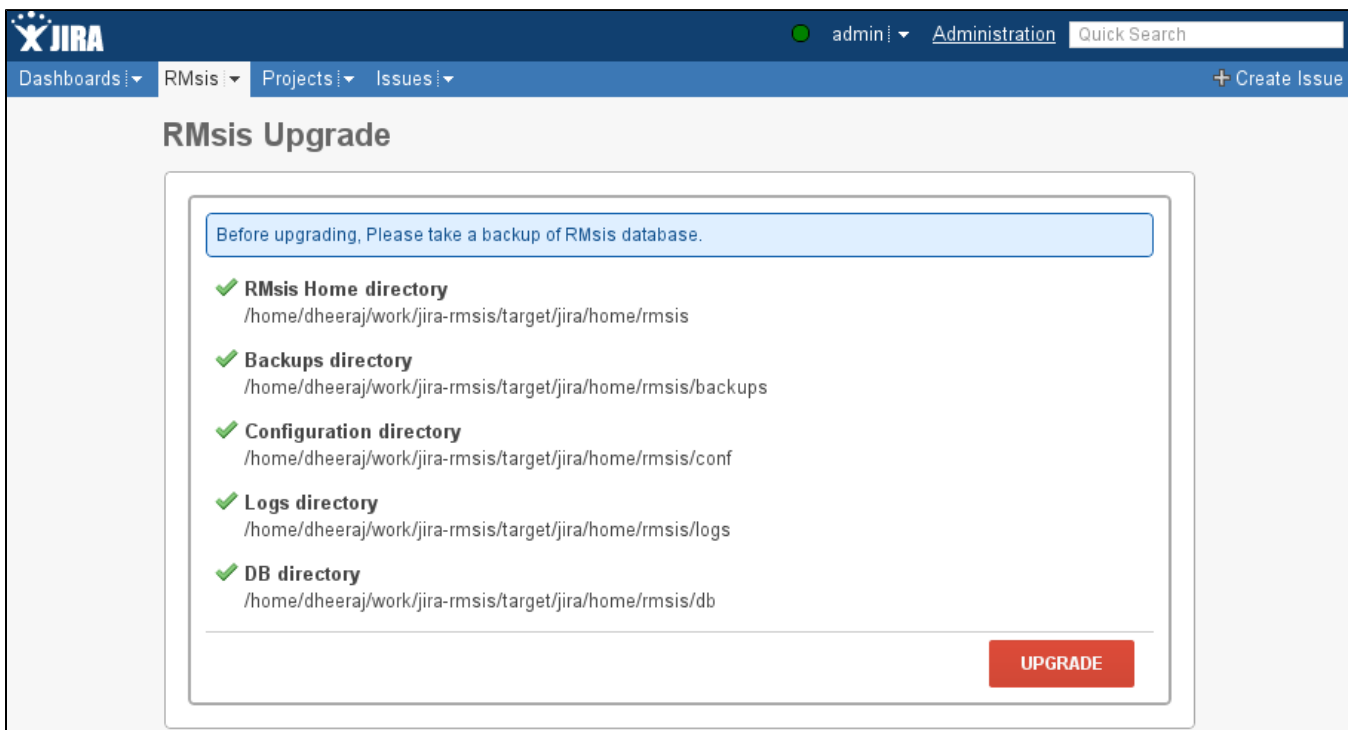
JIRA

admin Administration Quick Search

Dashboards RMsis Projects Issues + Create Issue

RMsis Upgrade

Before upgrading, Please take a backup of RMsis database.

RMsis Home directory
/home/dheeraj/work/jira-rmsis/target/jira/home/rmsis

Backups directory
/home/dheeraj/work/jira-rmsis/target/jira/home/rmsis/backups

Configuration directory
/home/dheeraj/work/jira-rmsis/target/jira/home/rmsis/conf

Logs directory
/home/dheeraj/work/jira-rmsis/target/jira/home/rmsis/logs

DB directory
/home/dheeraj/work/jira-rmsis/target/jira/home/rmsis/db

UPGRADE